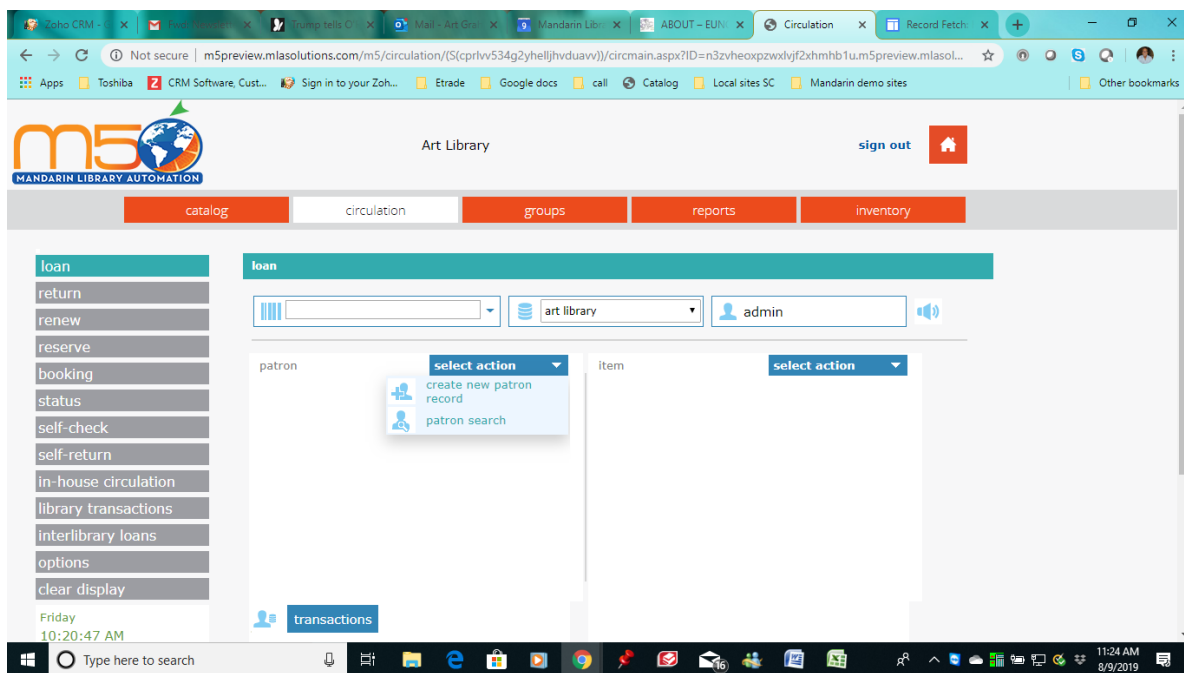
Zoho CRM - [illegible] ×
Five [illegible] ×
Trump tells C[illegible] ×
Mail - Art Gra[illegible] ×
Mandarin Libr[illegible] ×
ABOUT – EUN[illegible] ×
Circulation ×
Record Fetch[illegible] ×

Not secure | m5preview.mlasolutions.com/m5/circulation/(S(cprlvv534g2yhelljhvduavv))/circmain.aspx?ID=n3zvheoxpzwxlvjf2xhmhb1u.m5preview.mlasol...

Apps Toshiba CRM Software, Cust... Sign in to your Zoh... Etrade Google docs call Catalog Local sites SC Mandarin demo sites Other bookmarks

MANDARIN LIBRARY AUTOMATION

Art Library

sign out

catalog circulation groups reports inventory

loan
return
renew
reserve
booking
status
self-check
self-return
in-house circulation
library transactions
interlibrary loans
options
clear display

Friday
10:20:47 AM

loan

art library
admin

patron select action
create new patron record
patron search

item select action

transactions

Type here to search

11:24 AM
8/9/2019